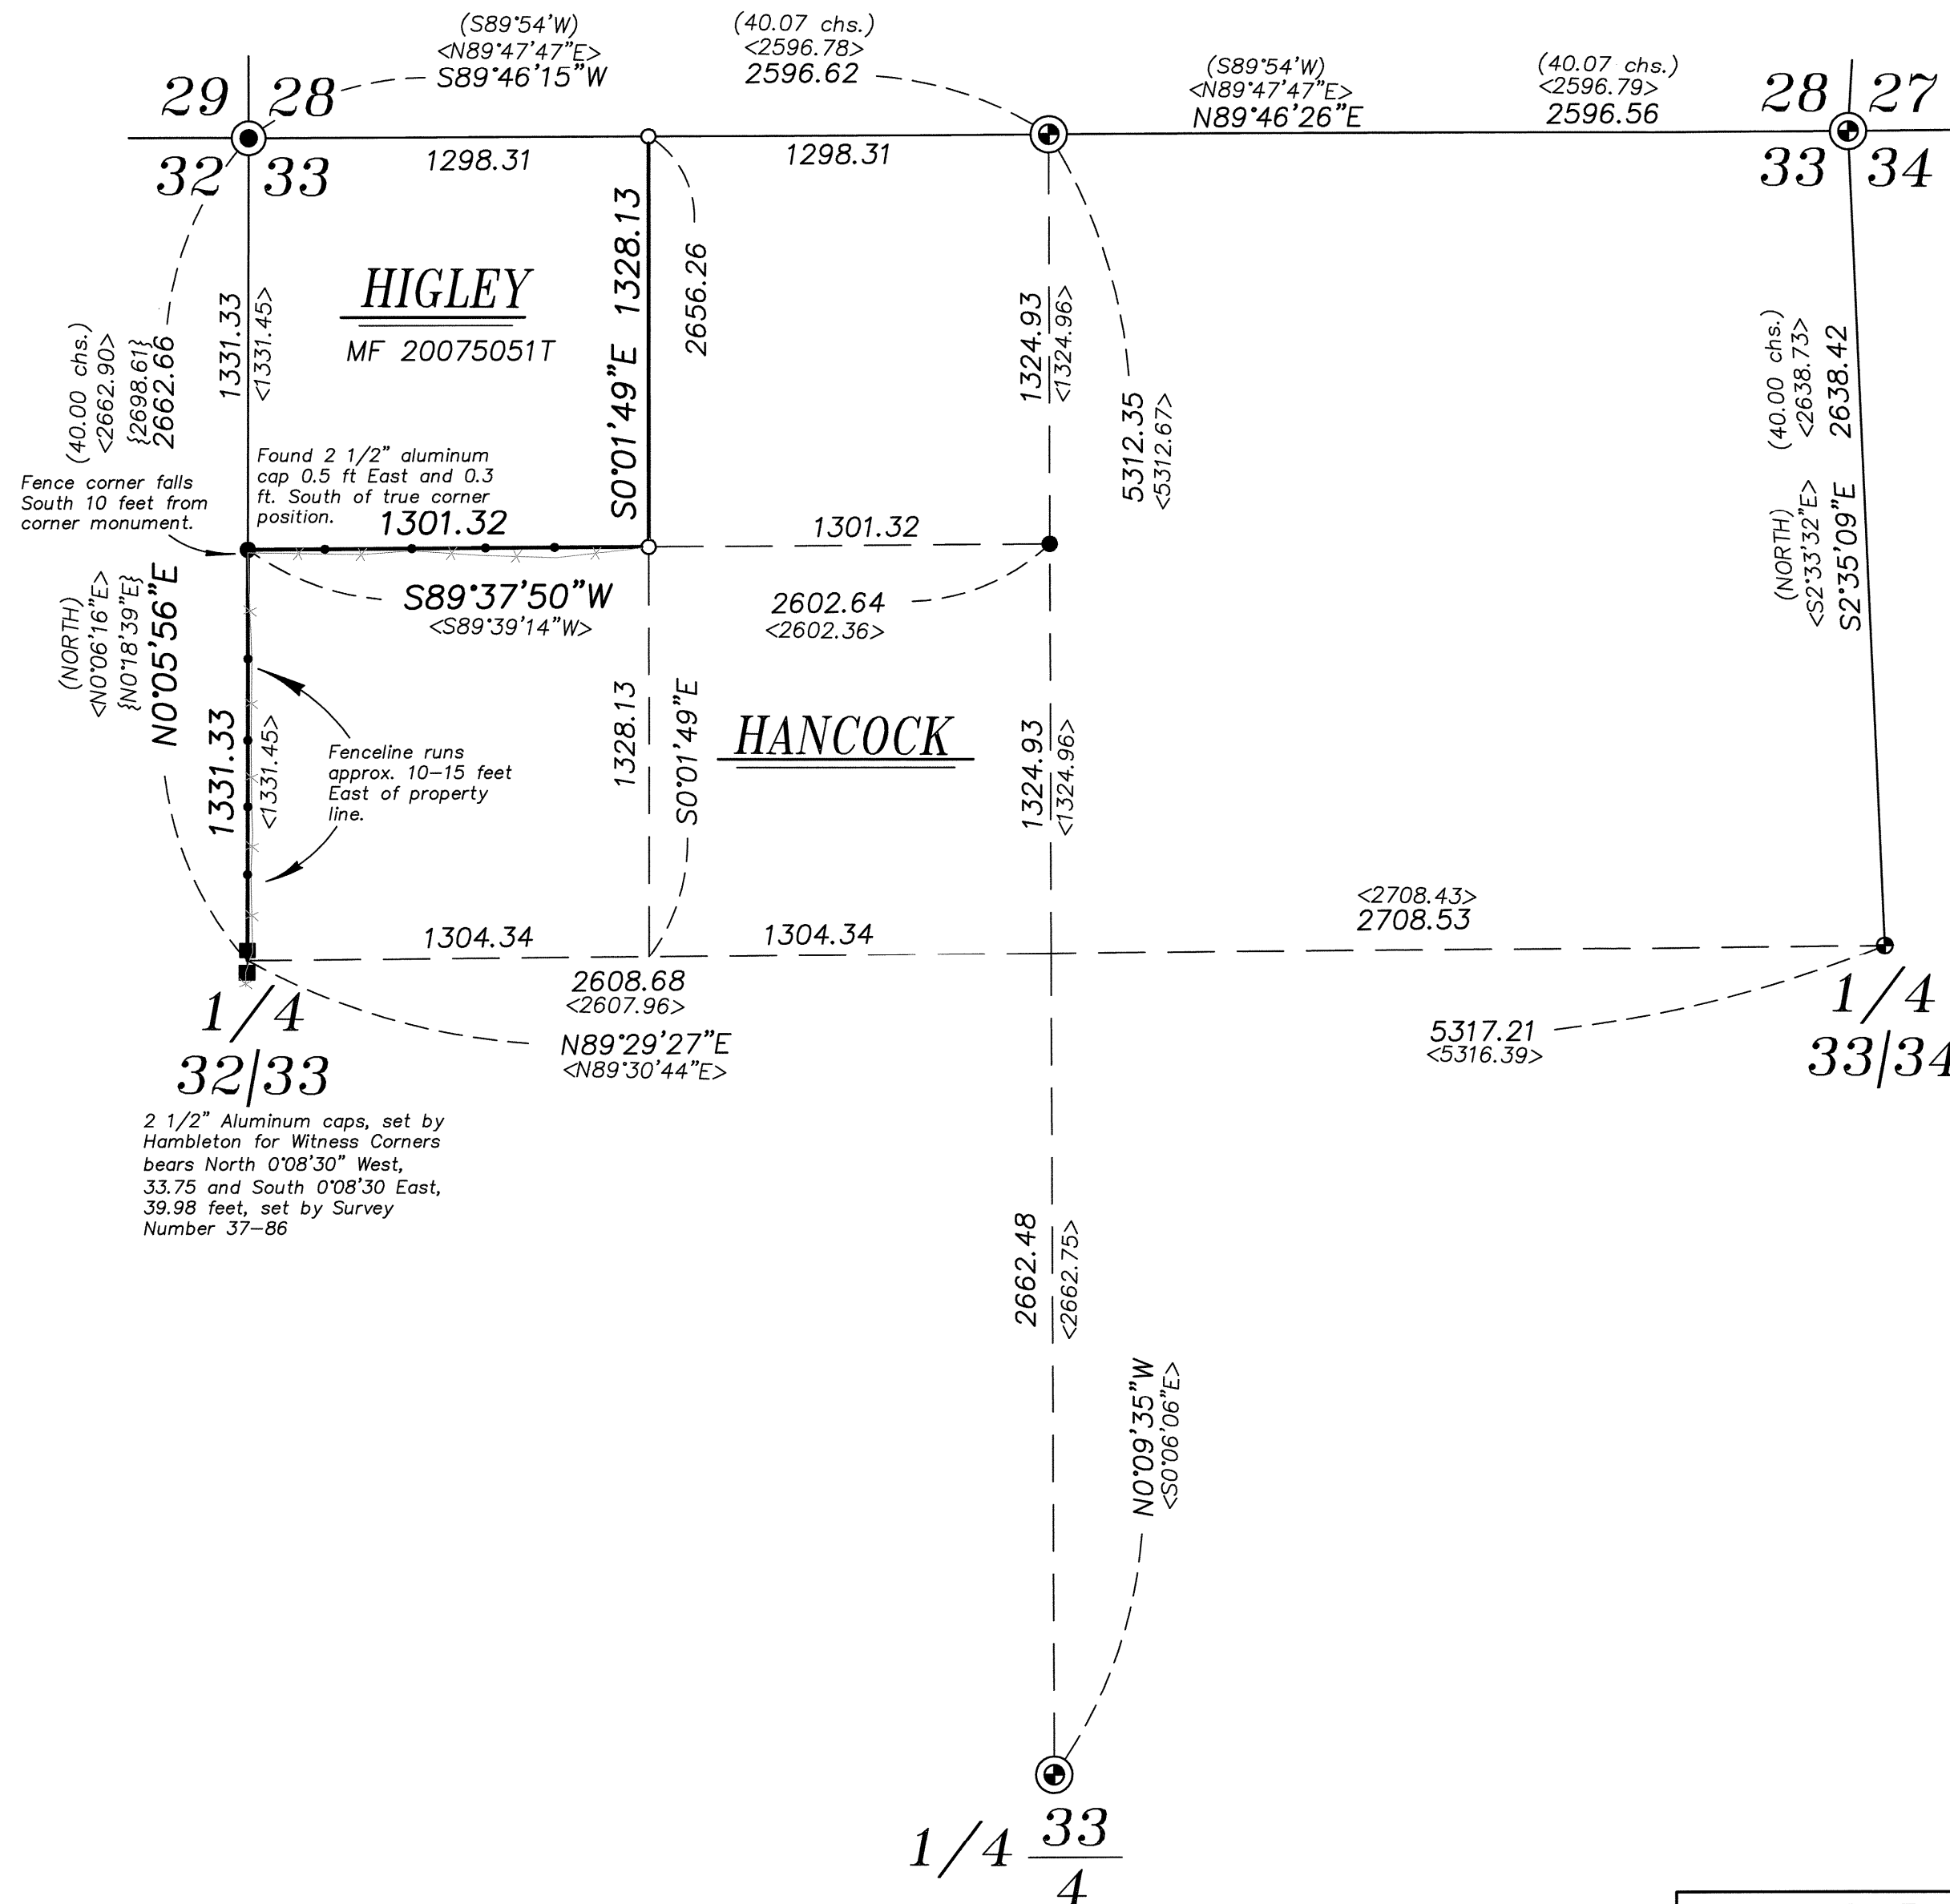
(S89°54'W)
<N89°47'47"E>
S89°46'15"W

(40.07 chs.)
<2596.78>
2596.62

(S89°54'W)
<N89°47'47"E>
N89°46'26"E

(40.07 chs.)
<2596.79>
2596.56

29 | 28
32 | 33

28 | 27
33 | 34

1298.31
1298.31

HIGLEY
MF 20075051T

1331.33
<1331.45>

S0°01'49"E 1328.13
2656.26

1324.93
<1324.96>

5312.35
<5312.67>

(40.00 chs.)
<2662.90>
{2698.61}
2662.66

(40.00 chs.)
<2638.73>
2638.42

(NORTH)
<S2°33'32"E>
S2°35'09"E

Found 2 1/2" aluminum cap 0.5 ft East and 0.3 ft. South of true corner position.

Fence corner falls South 10 feet from corner monument.

1301.32
1301.32

S89°37'50"W
<S89°39'14"W>

2602.64
<2602.36>

(NORTH)
<N0°06'16"E>
{N0°18'39"E}
N0°05'56"E

1331.33
<1331.45>

Fenceline runs approx. 10–15 feet East of property line.

1328.13
S0°01'49"E

HANCOCK

1324.93
<1324.96>

<2708.43>
2708.53

1304.34
1304.34

2608.68
<2607.96>

N89°29'27"E
<N89°30'44"E>

5317.21
<5316.39>

1/4
32|33

1/4
33|34

2 1/2" Aluminum caps, set by Hambleton for Witness Corners bears North 0°08'30" West, 33.75 and South 0°08'30 East, 39.98 feet, set by Survey Number 37–86

2662.48
<2662.75>

N0°09'35"W
<S0°06'06"E>

1/4 $\frac{33}{4}$